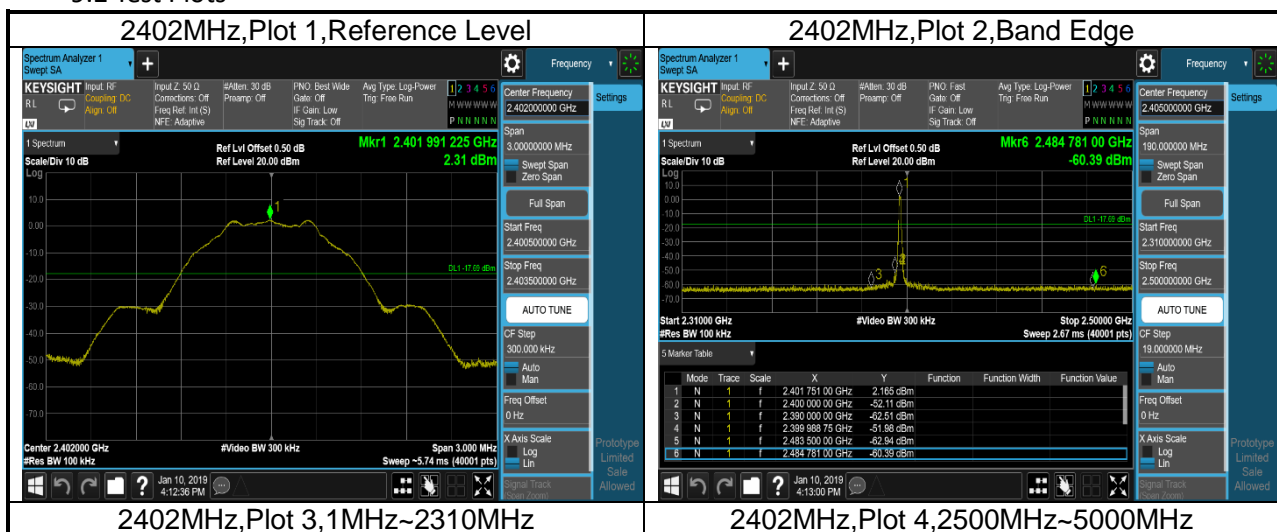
5.2 Test Plots

| 2402MHz,Plot 1,Reference Level | 2402MHz,Plot 2,Band Edge |
|---|---|
| Spectrum Analyzer 1 Swept SA + Frequency KEYSIGHT Input: RF Coupling: DC Align: Off Input Z: 50 Ω Corrections: Off Freq Ref: Int (S) NFE: Adaptive #Atten: 30 dB Preamp: Off PNO: Best Wide Gate: Off IF Gain: Low Sig Track: Off Avg Type: Log-Power Trig: Free Run 1 2 3 4 5 6 M W W W W W P N N N N N RL LXI 1 Spectrum Scale/Div 10 dB Log Ref Lvl Offset 0.50 dB Ref Level 20.00 dB Mkr1 2.401 991 225 GHz 2.31 dBm 10.0 0.00 -10.0 -20.0 -30.0 -40.0 -50.0 -60.0 -70.0 DL1 -17.69 dBm 1 Center 2.402000 GHz #Res BW 100 kHz #Video BW 300 kHz Span 3.000 MHz Sweep ~5.74 ms (40001 pts) Center Frequency 2.402000000 GHz Settings Span 3.000000000 MHz Swept Span Zero Span Full Span Start Freq 2.400500000 GHz Stop Freq 2.403500000 GHz AUTO TUNE CF Step 300.000 kHz Auto Man Freq Offset 0 Hz X Axis Scale Log Lin Signal Track (Span Zoom) Prototype Limited Sale Allowed Jan 10, 2019 4:12:36 PM | Spectrum Analyzer 1 Swept SA + Frequency KEYSIGHT Input: RF Coupling: DC Align: Off Input Z: 50 Ω Corrections: Off Freq Ref: Int (S) NFE: Adaptive #Atten: 30 dB Preamp: Off PNO: Fast Gate: Off IF Gain: Low Sig Track: Off Avg Type: Log-Power Trig: Free Run 1 2 3 4 5 6 M W W W W W P N N N N N RL LXI 1 Spectrum Scale/Div 10 dB Log Ref Lvl Offset 0.50 dB Ref Level 20.00 dB Mkr6 2.484 781 00 GHz -60.39 dBm 10.0 0.00 -10.0 -20.0 -30.0 -40.0 -50.0 -60.0 -70.0 DL1 -17.69 dBm 1 2 3 4 5 6 Start 2.31000 GHz #Res BW 100 kHz #Video BW 300 kHz Stop 2.50000 GHz Sweep 2.67 ms (40001 pts) 5 Marker Table Center Frequency 2.405000000 GHz Settings Span 190.000000 MHz Swept Span Zero Span Full Span Start Freq 2.310000000 GHz Stop Freq 2.500000000 GHz AUTO TUNE CF Step 19.000000 MHz Auto Man Freq Offset 0 Hz X Axis Scale Log Lin Signal Track (Span Zoom) Prototype Limited Sale Allowed Jan 10, 2019 4:13:00 PM |
| 2402MHz,Plot 3,1MHz~2310MHz | 2402MHz,Plot 4,2500MHz~5000MHz |

|  | Mode | Trace | Scale | X | Y | Function | Function Width | Function Value |
|---|---|---|---|---|---|---|---|---|
| 1 | N | 1 | f | 2.401 751 00 GHz | 2.165 dBm | | | |
| 2 | N | 1 | f | 2.400 000 00 GHz | -52.11 dBm | | | |
| 3 | N | 1 | f | 2.390 000 00 GHz | -62.51 dBm | | | |
| 4 | N | 1 | f | 2.399 988 75 GHz | -51.98 dBm | | | |
| 5 | N | 1 | f | 2.483 500 00 GHz | -62.94 dBm | | | |
| 6 | N | 1 | f | 2.484 781 00 GHz | -60.39 dBm | | | |